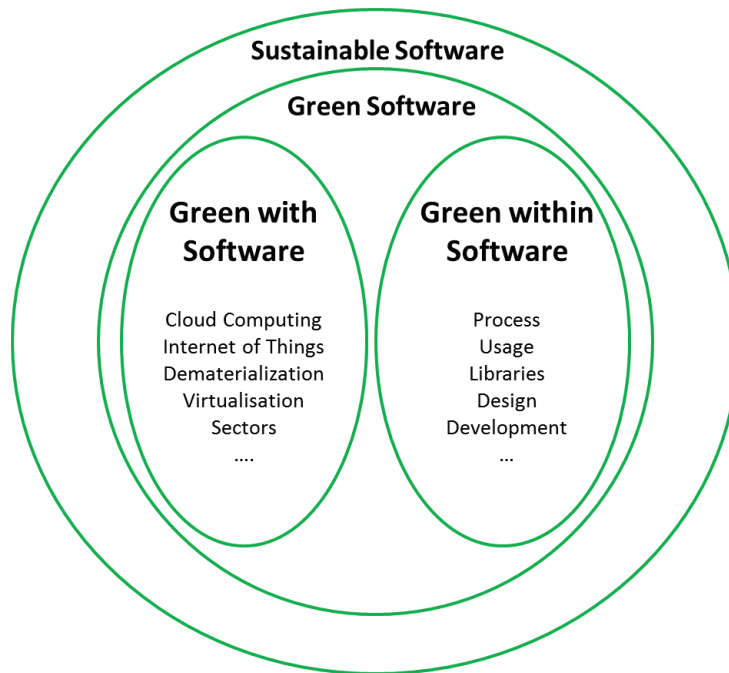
Sustainable Software

Green Software

Green with Software

Cloud Computing
Internet of Things
Dematerialization
Virtualisation
Sectors
....

Green within Software

Process
Usage
Libraries
Design
Development
...